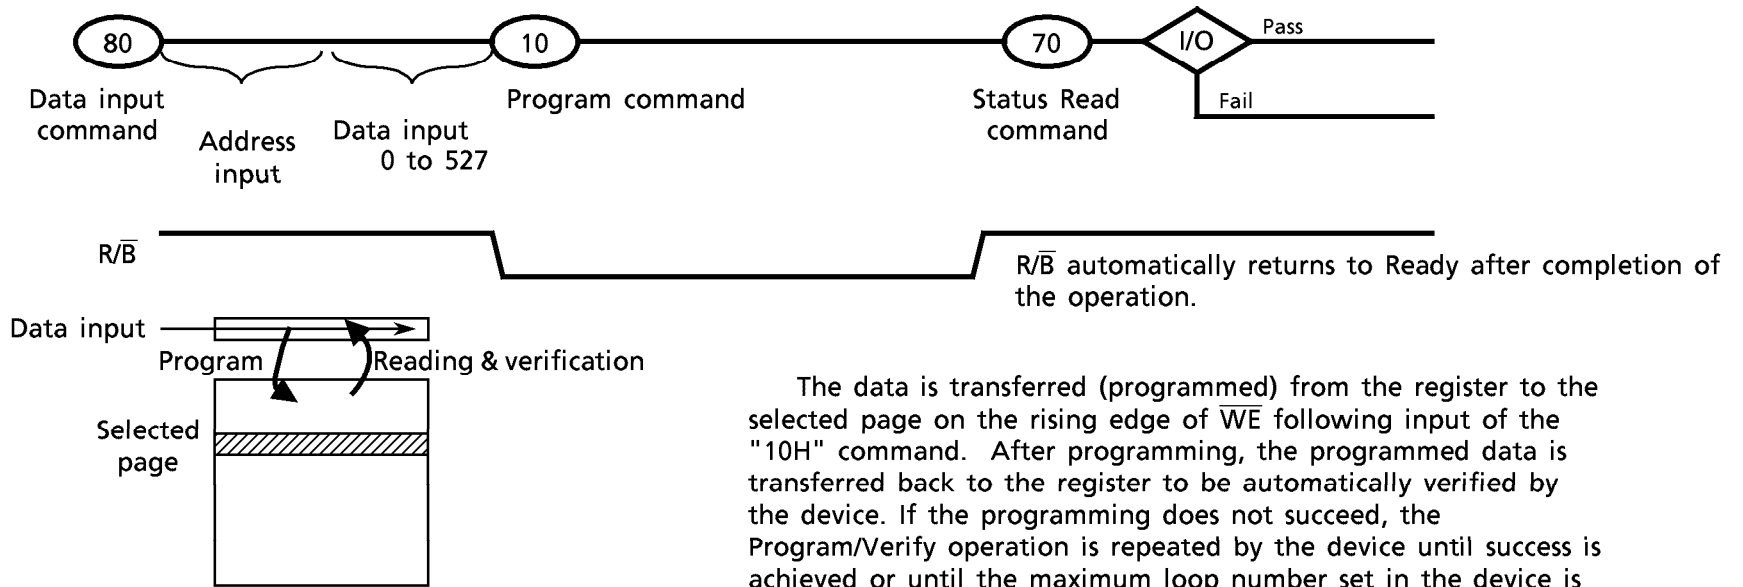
80

Data input command

Address input

Data input 0 to 527

10

Program command

70

Status Read command

I/O

Pass

Fail

R/$\overline{B}$

R/$\overline{B}$ automatically returns to Ready after completion of the operation.

Data input

Program

Reading & verification

Selected page

The data is transferred (programmed) from the register to the selected page on the rising edge of $\overline{WE}$ following input of the "10H" command. After programming, the programmed data is transferred back to the register to be automatically verified by the device. If the programming does not succeed, the Program/Verify operation is repeated by the device until success is achieved or until the maximum loop number set in the device is